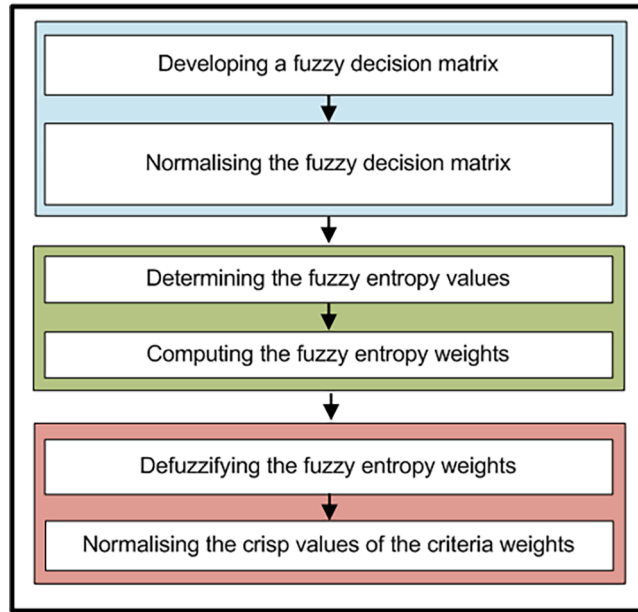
Developing a fuzzy decision matrix

Normalising the fuzzy decision matrix

Determining the fuzzy entropy values

Computing the fuzzy entropy weights

Defuzzifying the fuzzy entropy weights

Normalising the crisp values of the criteria weights